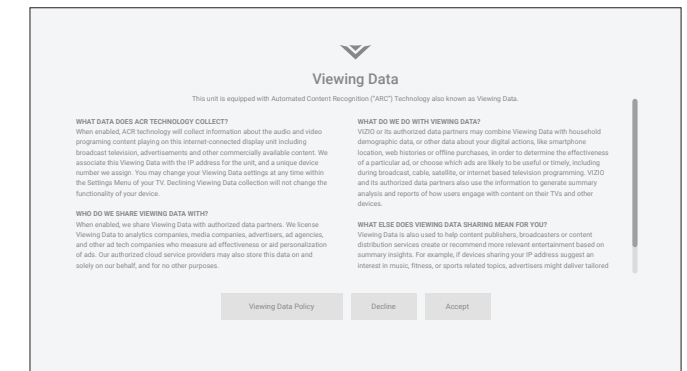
Viewing Data

This unit is equipped with Automated Content Recognition ("ARC") Technology also known as Viewing Data.

WHAT DATA DOES ACR TECHNOLOGY COLLECT?
When enabled, ACR technology will collect information about the audio and video programing content playing on this internet-connected display unit including broadcast television, advertisements and other commercially available content. We associate this Viewing Data with the IP address for the unit, and a unique device number we assign. You may change your Viewing Data settings at any time within the Settings Menu of your TV. Declining Viewing Data collection will not change the functionality of your device.

WHO DO WE SHARE VIEWING DATA WITH?
When enabled, we share Viewing Data with authorized data partners. We license Viewing Data to analytics companies, media companies, advertisers, ad agencies, and other ad tech companies who measure ad effectiveness or aid personalization of ads. Our authorized cloud service providers may also store this data on and solely on our behalf, and for no other purposes.

WHAT DO WE DO WITH VIEWING DATA?
VIZIO or its authorized data partners may combine Viewing Data with household demographic data, or other data about your digital actions, like smartphone location, web histories or offline purchases, in order to determine the effectiveness of a particular ad, or choose which ads are likely to be useful or timely, including during broadcast, cable, satellite, or internet based television programming. VIZIO and its authorized data partners also use the information to generate summary analysis and reports of how users engage with content on their TVs and other devices.

WHAT ELSE DOES VIEWING DATA SHARING MEAN FOR YOU?
Viewing Data is used to help content publishers, broadcasters or content distribution services create or recommend more relevant entertainment based on summary insights. For example, if devices sharing your IP address suggest an interest in music, fitness, or sports related topics, advertisers might deliver tailored

Viewing Data Policy
Decline
Accept